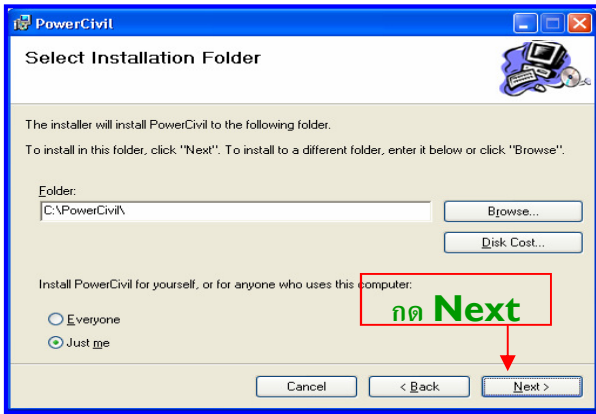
PowerCivil

Select Installation Folder

The installer will install PowerCivil to the following folder.

To install in this folder, click "Next". To install to a different folder, enter it below or click "Browse".

Folder:

C:\PowerCivil\

Browse...

Disk Cost...

Install PowerCivil for yourself, or for anyone who uses this computer:

กด Next

Everyone

Just me

Cancel

< Back

Next >